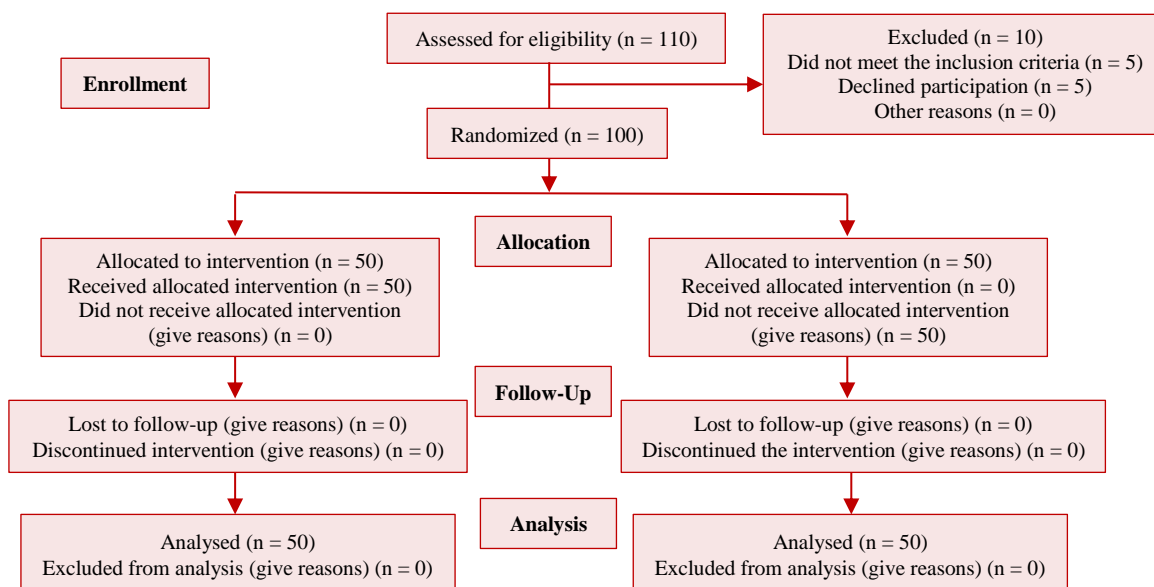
Enrollment

Assessed for eligibility (n = 110)

Excluded (n = 10)
Did not meet the inclusion criteria (n = 5)
Declined participation (n = 5)
Other reasons (n = 0)

Randomized (n = 100)

Allocation

Allocated to intervention (n = 50)
Received allocated intervention (n = 50)
Did not receive allocated intervention (give reasons) (n = 0)

Allocated to intervention (n = 50)
Received allocated intervention (n = 0)
Did not receive allocated intervention (give reasons) (n = 50)

Follow-Up

Lost to follow-up (give reasons) (n = 0)
Discontinued intervention (give reasons) (n = 0)

Lost to follow-up (give reasons) (n = 0)
Discontinued the intervention (give reasons) (n = 0)

Analysis

Analysed (n = 50)
Excluded from analysis (give reasons) (n = 0)

Analysed (n = 50)
Excluded from analysis (give reasons) (n = 0)